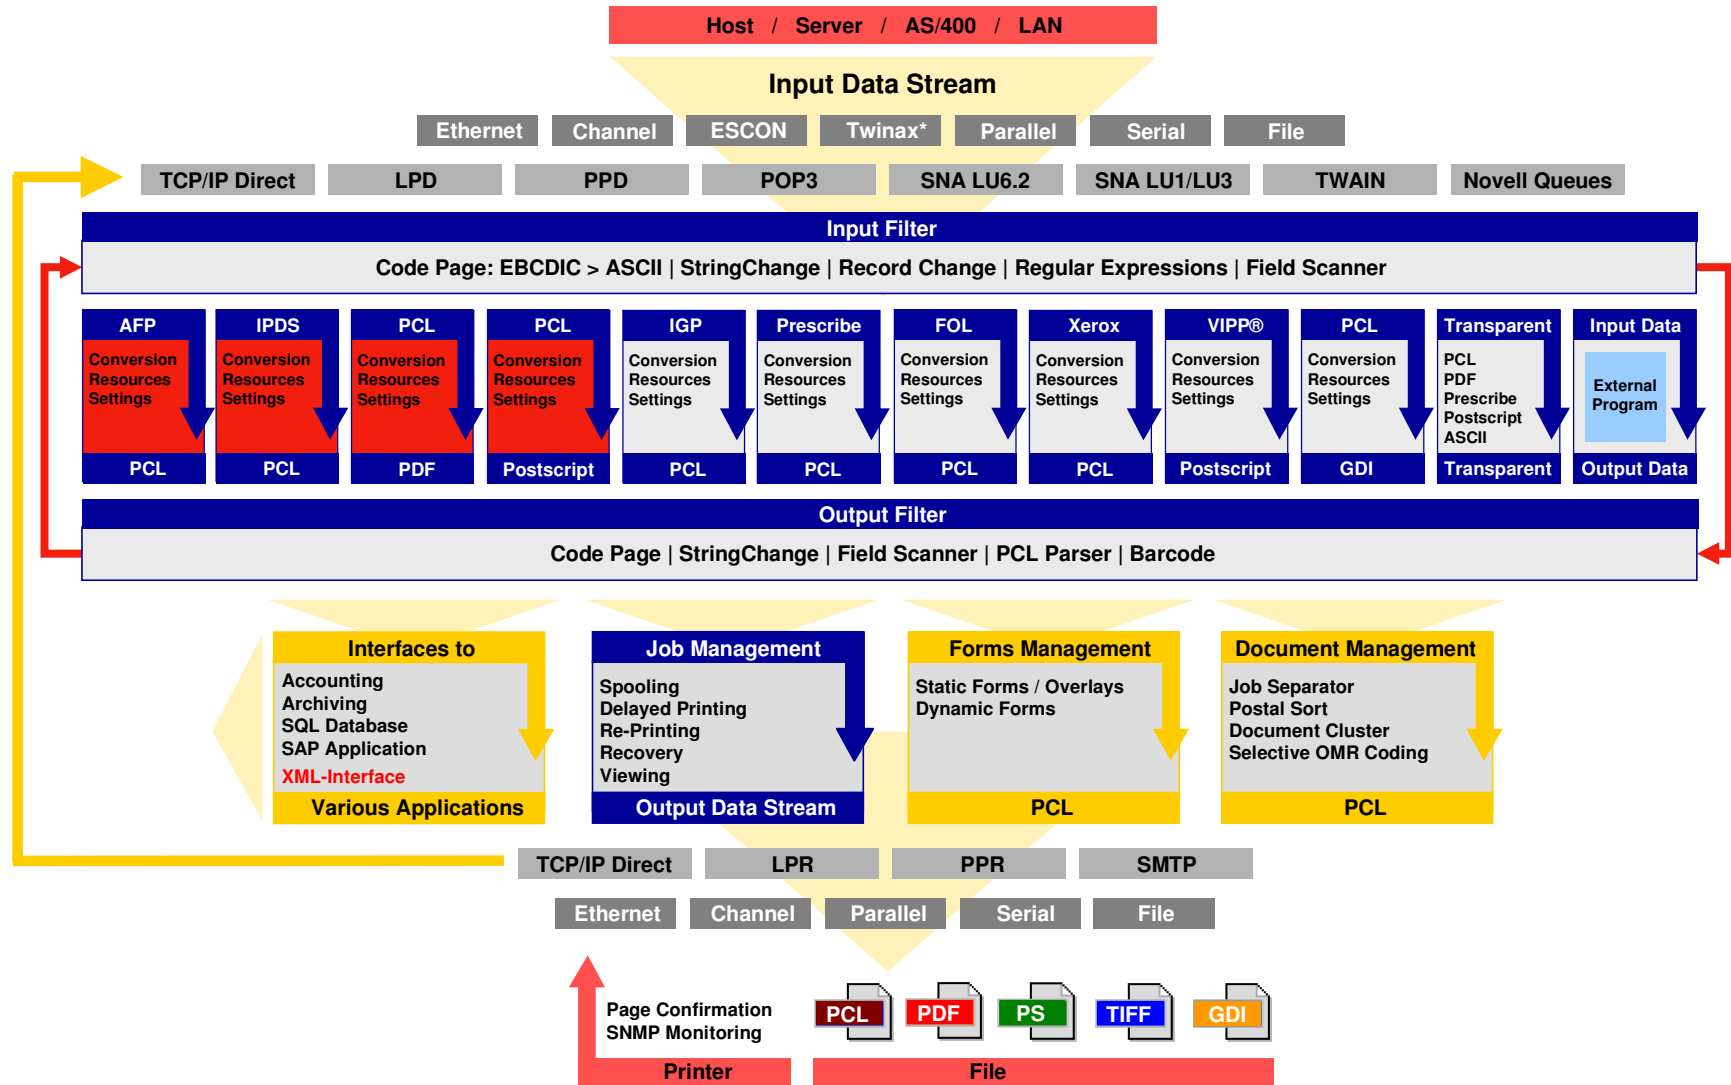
Host / Server / AS/400 / LAN

Input Data Stream

Ethernet | Channel | ESCON | Twinax* | Parallel | Serial | File

TCP/IP Direct | LPD | PPD | POP3 | SNA LU6.2 | SNA LU1/LU3 | TWAIN | Novell Queues

Input Filter

Code Page: EBCDIC > ASCII | StringChange | Record Change | Regular Expressions | Field Scanner

AFP
Conversion Resources Settings
PCL

IPDS
Conversion Resources Settings
PCL

PCL
Conversion Resources Settings
PDF

PCL
Conversion Resources Settings
Postscript

IGP
Conversion Resources Settings
PCL

Prescribe
Conversion Resources Settings
PCL

FOL
Conversion Resources Settings
PCL

Xerox
Conversion Resources Settings
PCL

VIPP®
Conversion Resources Settings
Postscript

PCL
Conversion Resources Settings
GDI

Transparent
PCL
PDF
Prescribe
Postscript
ASCII
Transparent

Input Data
External Program
Output Data

Output Filter

Code Page | StringChange | Field Scanner | PCL Parser | Barcode

Interfaces to
Accounting
Archiving
SQL Database
SAP Application
XML-Interface
Various Applications

Job Management
Spooling
Delayed Printing
Re-Printing
Recovery
Viewing
Output Data Stream

Forms Management
Static Forms / Overlays
Dynamic Forms
PCL

Document Management
Job Separator
Postal Sort
Document Cluster
Selective OMR Coding
PCL

TCP/IP Direct | LPR | PPR | SMTP

Ethernet | Channel | Parallel | Serial | File

Page Confirmation
SNMP Monitoring
Printer

PCL | PDF | PS | TIFF | GDI
File